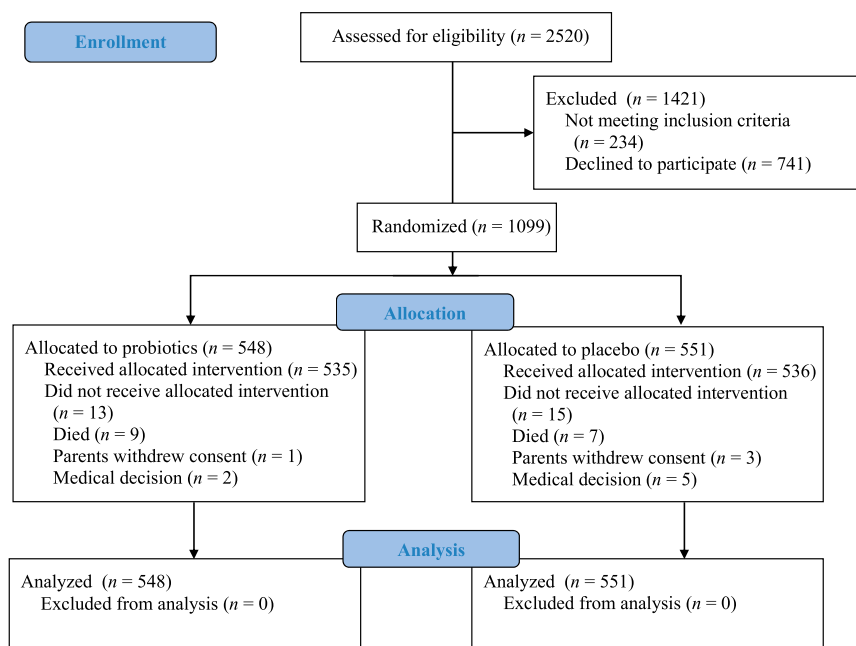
Enrollment

Assessed for eligibility ($n$ = 2520)

Excluded ($n$ = 1421)
Not meeting inclusion criteria ($n$ = 234)
Declined to participate ($n$ = 741)

Randomized ($n$ = 1099)

Allocation

Allocated to probiotics ($n$ = 548)
Received allocated intervention ($n$ = 535)
Did not receive allocated intervention ($n$ = 13)
Died ($n$ = 9)
Parents withdrew consent ($n$ = 1)
Medical decision ($n$ = 2)

Allocated to placebo ($n$ = 551)
Received allocated intervention ($n$ = 536)
Did not receive allocated intervention ($n$ = 15)
Died ($n$ = 7)
Parents withdrew consent ($n$ = 3)
Medical decision ($n$ = 5)

Analysis

Analyzed ($n$ = 548)
Excluded from analysis ($n$ = 0)

Analyzed ($n$ = 551)
Excluded from analysis ($n$ = 0)